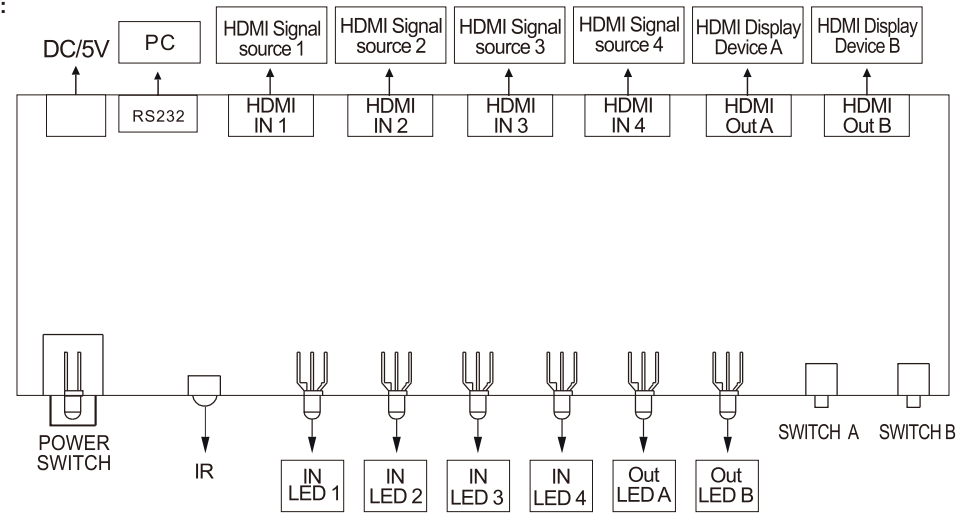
:

DC/5V

PC

RS232

HDMI Signal source 1

HDMI IN 1

HDMI Signal source 2

HDMI IN 2

HDMI Signal source 3

HDMI IN 3

HDMI Signal source 4

HDMI IN 4

HDMI Display Device A

HDMI Out A

HDMI Display Device B

HDMI Out B

POWER SWITCH

IR

IN LED 1

IN LED 2

IN LED 3

IN LED 4

Out LED A

Out LED B

SWITCH A

SWITCH B